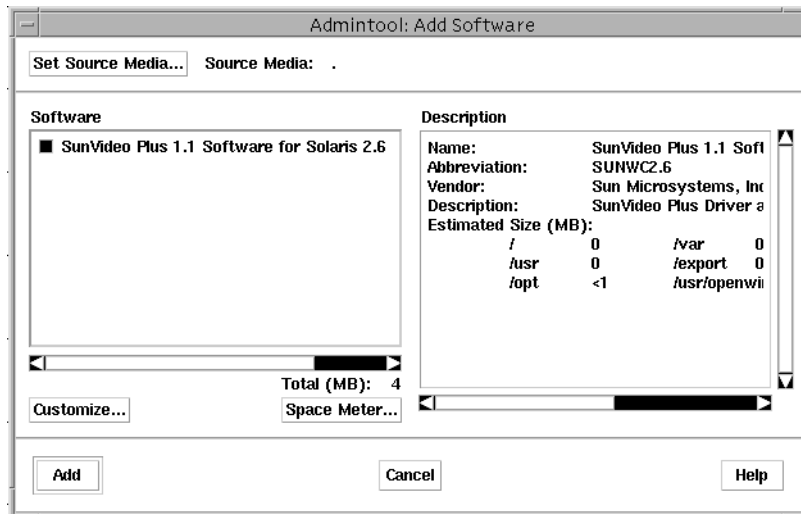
Admintool: Add Software

Set Source Media... Source Media: .

Software

SunVideo Plus 1.1 Software for Solaris 2.6

Total (MB): 4

Customize... Space Meter...

Description

| | | | |
|---|---|---|---|
| Name: | SunVideo Plus 1.1 Soft | | |
| Abbreviation: | SUNWC2.6 | | |
| Vendor: | Sun Microsystems, Inc | | |
| Description: | SunVideo Plus Driver a | | |
| Estimated Size (MB): | | | |
| / | 0 | /var | 0 |
| /usr | 0 | /export | 0 |
| /opt | <1 | /usr/openwi | |

Add Cancel Help